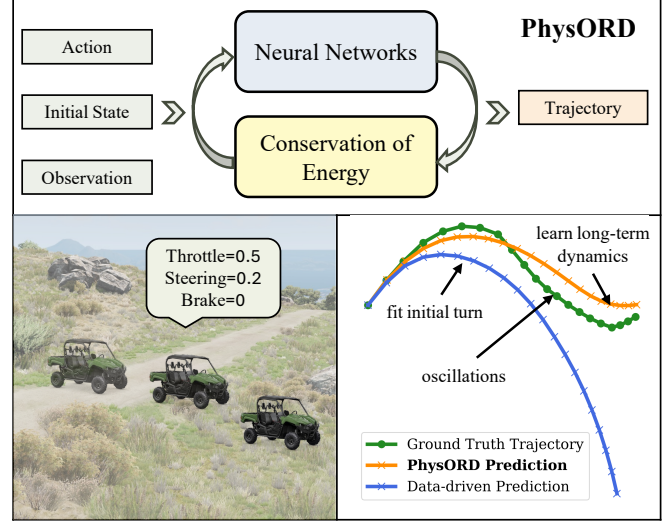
PhysORD

Action

Initial State

Observation

Neural Networks

Conservation of Energy

Trajectory

Throttle=0.5
Steering=0.2
Brake=0

learn long-term dynamics

fit initial turn

oscillations

Ground Truth Trajectory
**PhysORD Prediction**
Data-driven Prediction